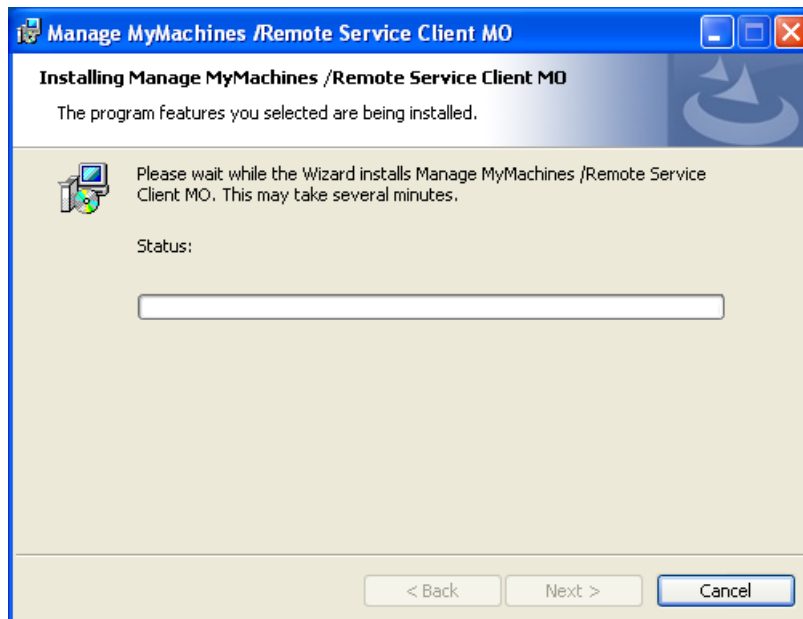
Manage MyMachines /Remote Service Client MO

Installing Manage MyMachines /Remote Service Client MO

The program features you selected are being installed.

Please wait while the Wizard installs Manage MyMachines /Remote Service Client MO. This may take several minutes.

Status:

< Back

Next >

Cancel